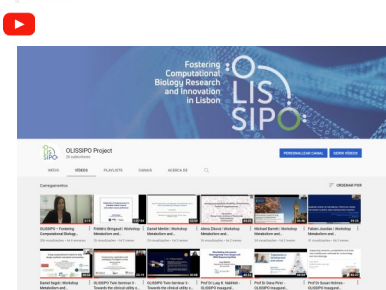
Fostering Computational Biology Research and Innovation in Lisbon

OLISSIPO

OLISSIPO Project

20 subscritores

PERSONALIZAR CANAL

GERIR VÍDEOS

INÍCIO

VÍDEOS

PLAYLISTS

CANAIS

ACERCA DE

Carregamentos

ORDENAR POR

OLISSIPO – Fostering Computational Biology...

Frédéric Bringaud | Workshop Metabolism and...

Daniel Merkin | Workshop Metabolism and...

Alena Zikova | Workshop Metabolism and...

Michael Barrett | Workshop Metabolism and...

Fabien Jourdan | Workshop Metabolism and...

Daniel Segrè | Workshop Metabolism and...

OLISSIPO Twin Seminar II - Towards the clinical utility o...

OLISSIPO Twin Seminar II - Towards the clinical utility o...

Prof Dr Lucy K. Hubbeh - OLISSIPO inaugural...

Prof Dr Sana Pirsi - OLISSIPO inaugural...

Prof Dr Susan Holmes - OLISSIPO inaugural...